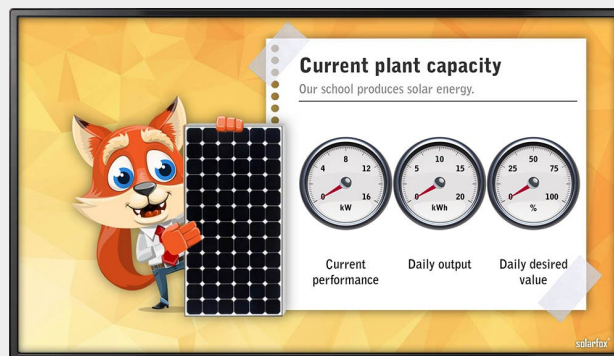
Current plant capacity

Our school produces solar energy.

| 4 8 12 16 0 kW | 5 10 15 20 0 kWh | 25 50 75 100 0 % |
|---|---|---|
| Current performance | Daily output | Daily desired value |

solarfox